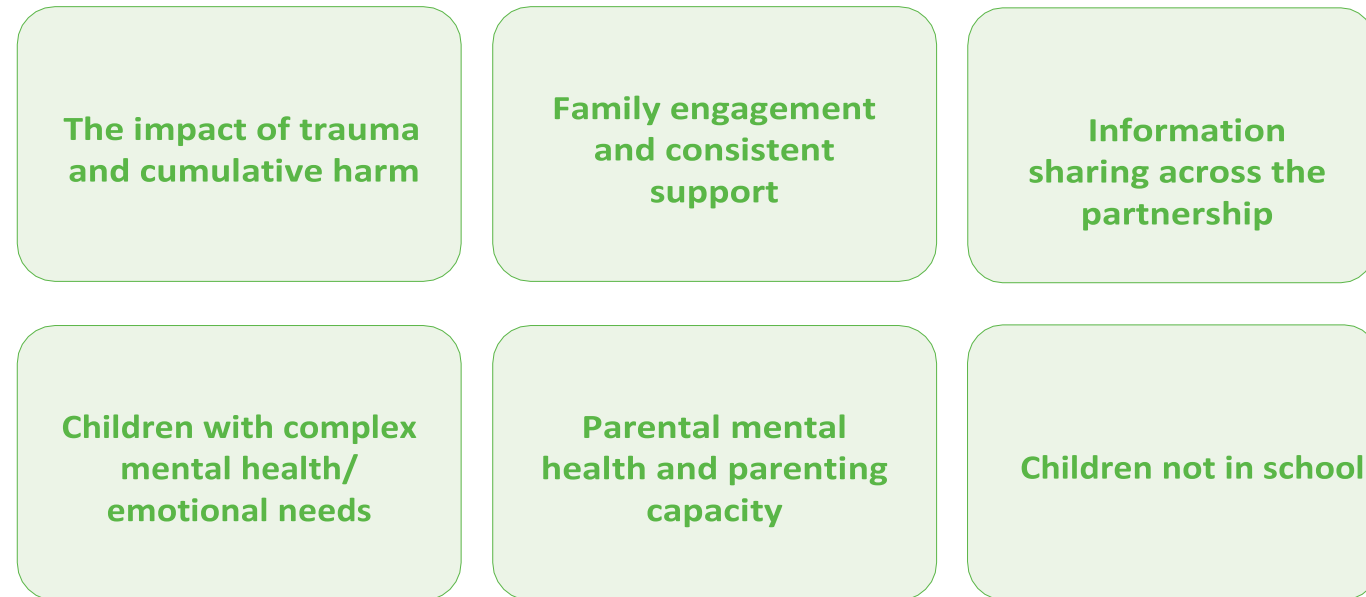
The impact of trauma and cumulative harm

Family engagement and consistent support

Information sharing across the partnership

Children with complex mental health/ emotional needs

Parental mental health and parenting capacity

Children not in school